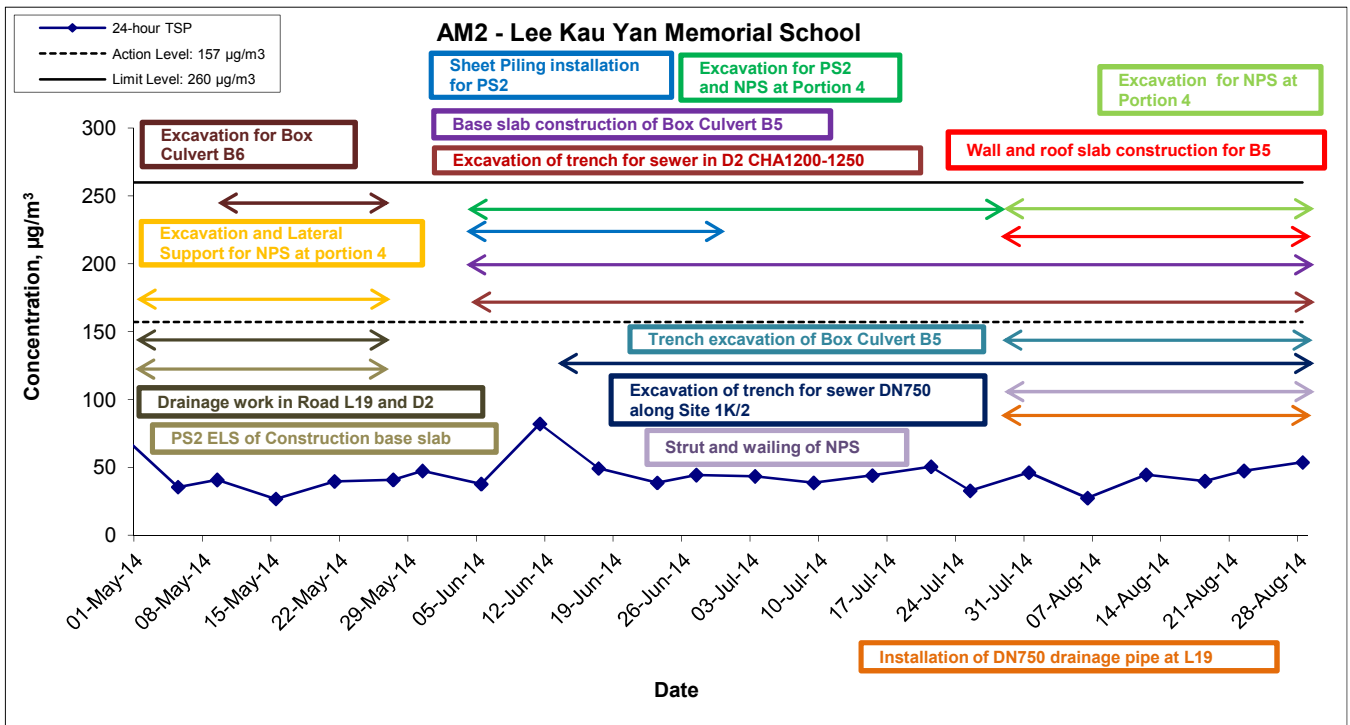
24-hour TSP
Action Level: 157 μg/m3
Limit Level: 260 μg/m3

AM2 - Lee Kau Yan Memorial School

Sheet Piling installation for PS2
Excavation for PS2 and NPS at Portion 4
Excavation for NPS at Portion 4
Excavation for Box Culvert B6
Base slab construction of Box Culvert B5
Excavation of trench for sewer in D2 CHA1200-1250
Wall and roof slab construction for B5
Excavation and Lateral Support for NPS at portion 4
Trench excavation of Box Culvert B5
Excavation of trench for sewer DN750 along Site 1K/2
Drainage work in Road L19 and D2
PS2 ELS of Construction base slab
Strut and wailing of NPS
Installation of DN750 drainage pipe at L19

Concentration, $\mu g/m^3$
300
250
200
150
100
50
0

01-May-14
08-May-14
15-May-14
22-May-14
29-May-14
05-Jun-14
12-Jun-14
19-Jun-14
26-Jun-14
03-Jul-14
10-Jul-14
17-Jul-14
24-Jul-14
31-Jul-14
07-Aug-14
14-Aug-14
21-Aug-14
28-Aug-14

Date